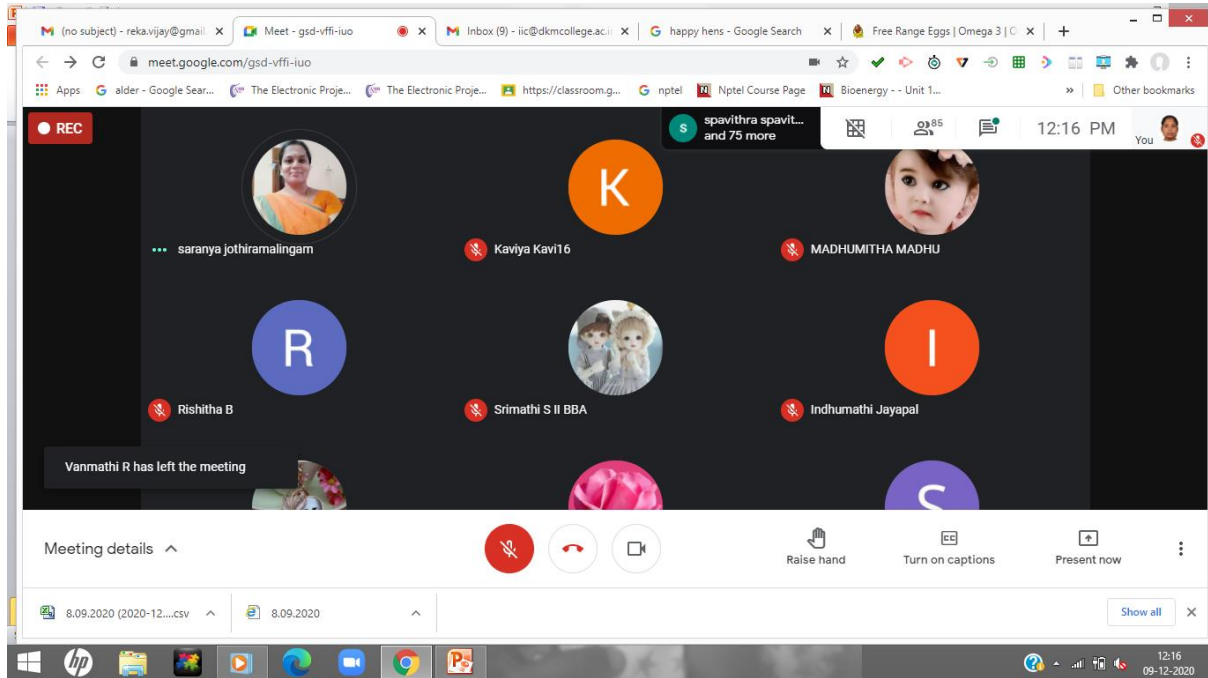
(no subject) - reka.vijay@gmail ×
Meet - gsd-vffi-iuo ×
Inbox (9) - iic@dkmcollege.ac.i ×
happy hens - Google Search ×
Free Range Eggs | Omega 3 | C ×
+

meet.google.com/gsd-vffi-iuo

Apps
alder - Google Sear...
The Electronic Proje...
The Electronic Proje...
https://classroom.g...
nptel
Nptel Course Page
Bioenergy - - Unit 1...
»
Other bookmarks

REC

spavithra spavit... and 75 more

85

12:16 PM

You

K

saranya jothiramalingam

Kaviya Kavi16

MADHUMITHA MADHU

R

I

Rishitha B

Srimathi S II BBA

Indhumathi Jayapal

Vanmathi R has left the meeting

S

Meeting details

Raise hand

Turn on captions

Present now

8.09.2020 (2020-12....csv

8.09.2020

Show all

12:16
09-12-2020